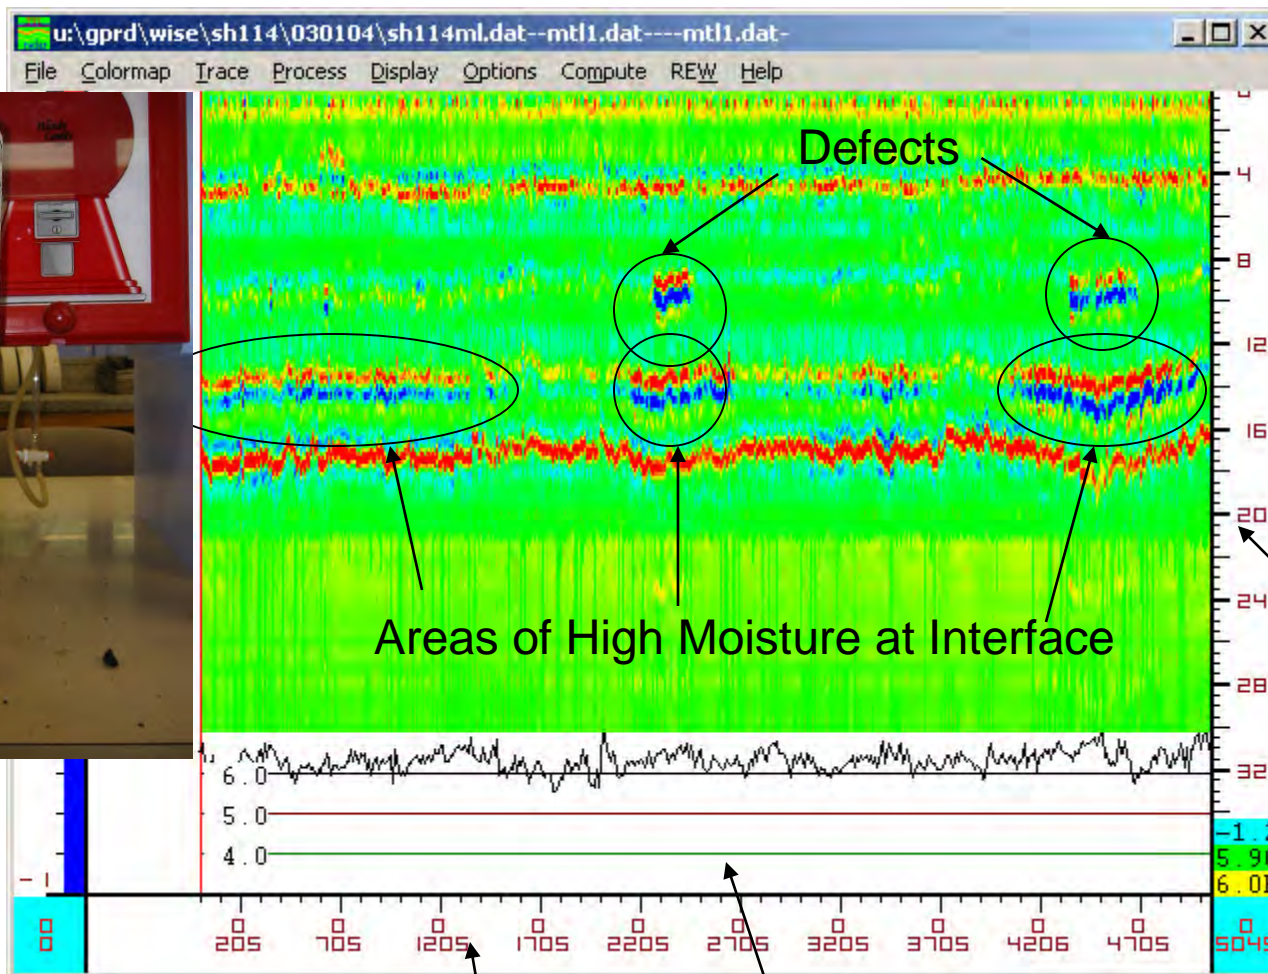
u:\gprd\wise\sh114\030104\sh114ml.dat--mtl1.dat----mtl1.dat-

File Colormap Trace Process Display Options Compute REW Help

Defects

Areas of High Moisture at Interface

4
8
12
16
20
24
28
32

6.0
5.0
4.0

-1.
5.9
6.0

-1

0
0

0 205
0 705
0 1205
0 1705
0 2205
0 2705
0 3205
0 3705
0 4206
0 4705
0 504